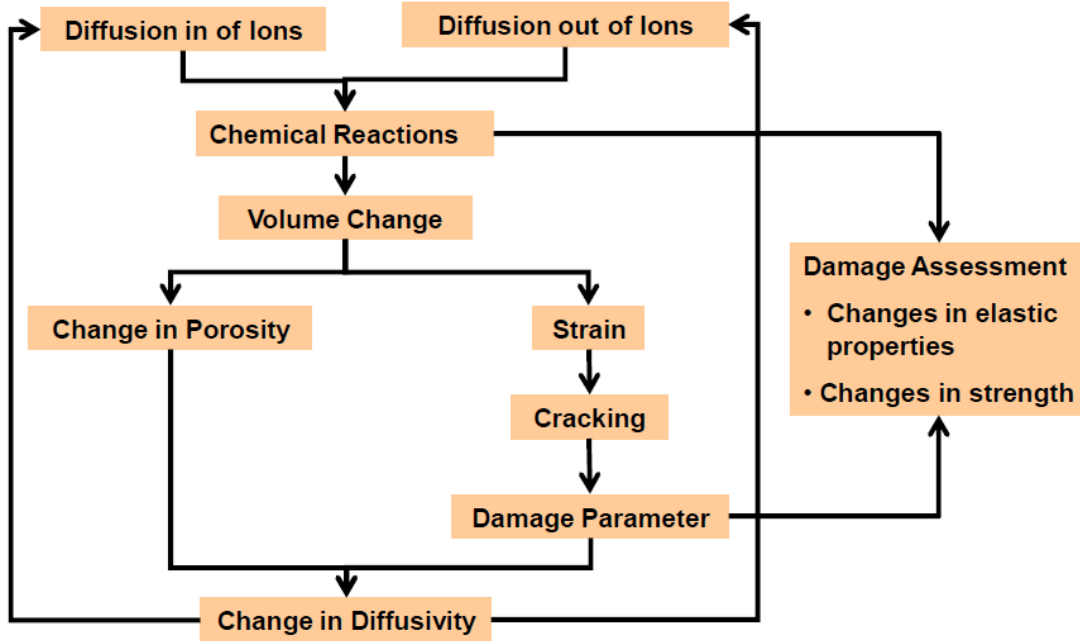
Diffusion in of Ions

Diffusion out of Ions

Chemical Reactions

Volume Change

Change in Porosity

Strain

Cracking

Damage Parameter

Change in Diffusivity

Damage Assessment
• Changes in elastic properties
• Changes in strength